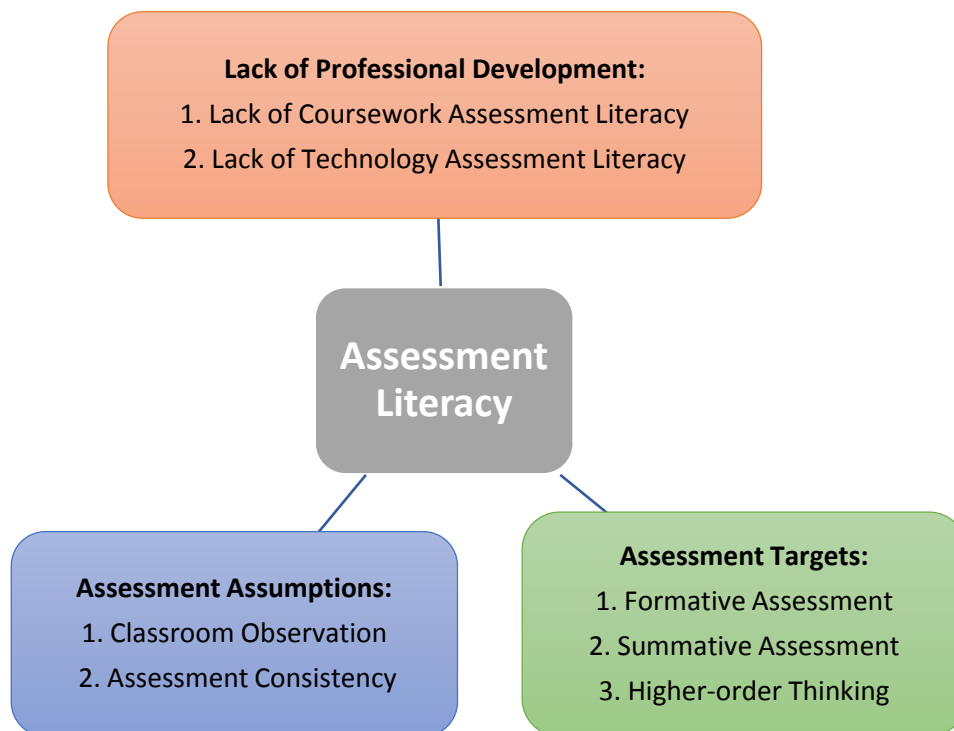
**Lack of Professional Development:**
1. Lack of Coursework Assessment Literacy
2. Lack of Technology Assessment Literacy

Assessment Literacy

**Assessment Assumptions:**
1. Classroom Observation
2. Assessment Consistency

**Assessment Targets:**
1. Formative Assessment
2. Summative Assessment
3. Higher-order Thinking